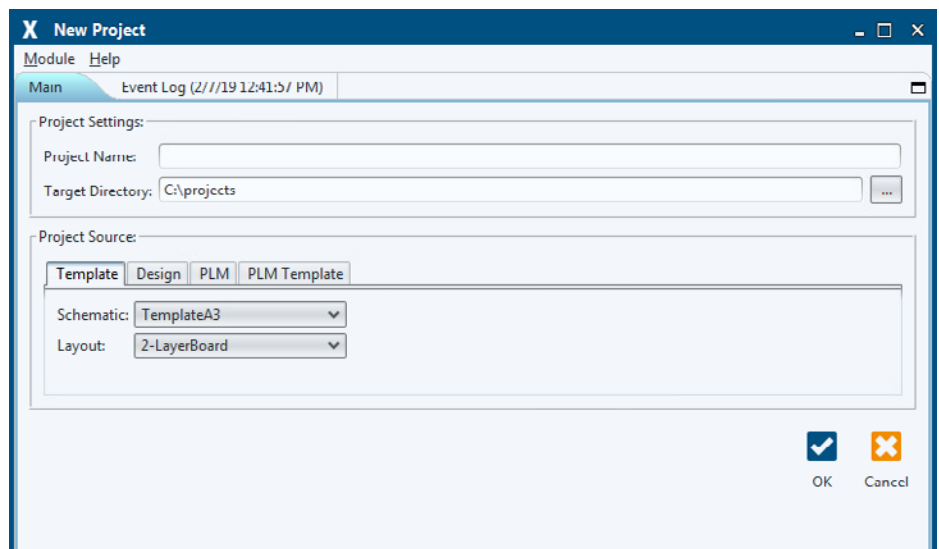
X New Project

Module Help

Main | Event Log (2/7/19 12:41:57 PM)

Project Settings:

Project Name:

Target Directory: C:\projects ...

Project Source:

Template | Design | PLM | PLM Template

Schematic: TemplateA3

Layout: 2-LayerBoard

OK Cancel